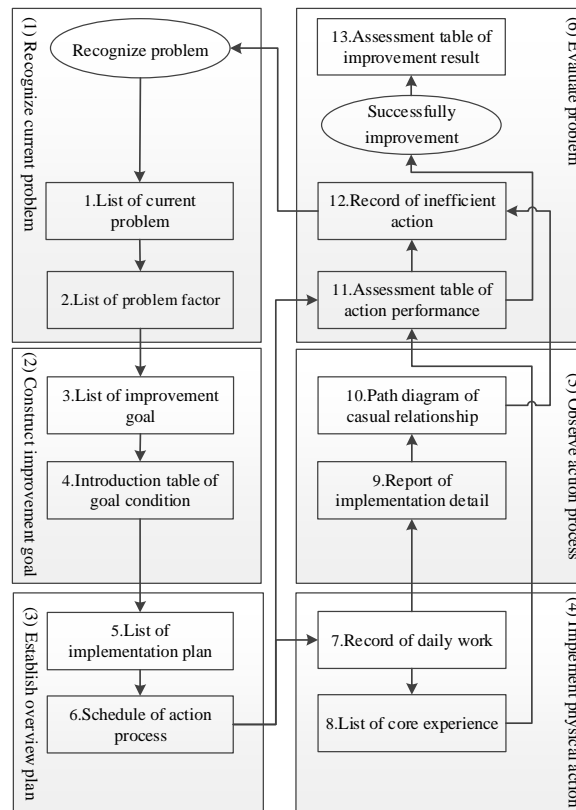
(1) Recognize current problem

Recognize problem

1.List of current problem

2.List of problem factor

(2) Construct improvement goal

3.List of improvement goal

4.Introduction table of goal condition

(3) Establish overview plan

5.List of implementation plan

6.Schedule of action process

(6) Evaluate problem

13.Assessment table of improvement result

Successfully improvement

12.Record of inefficient action

11.Assessment table of action performance

(5) Observe action process

10.Path diagram of casual relationship

9.Report of implementation detail

(4) Implement physical action

7.Record of daily work

8.List of core experience